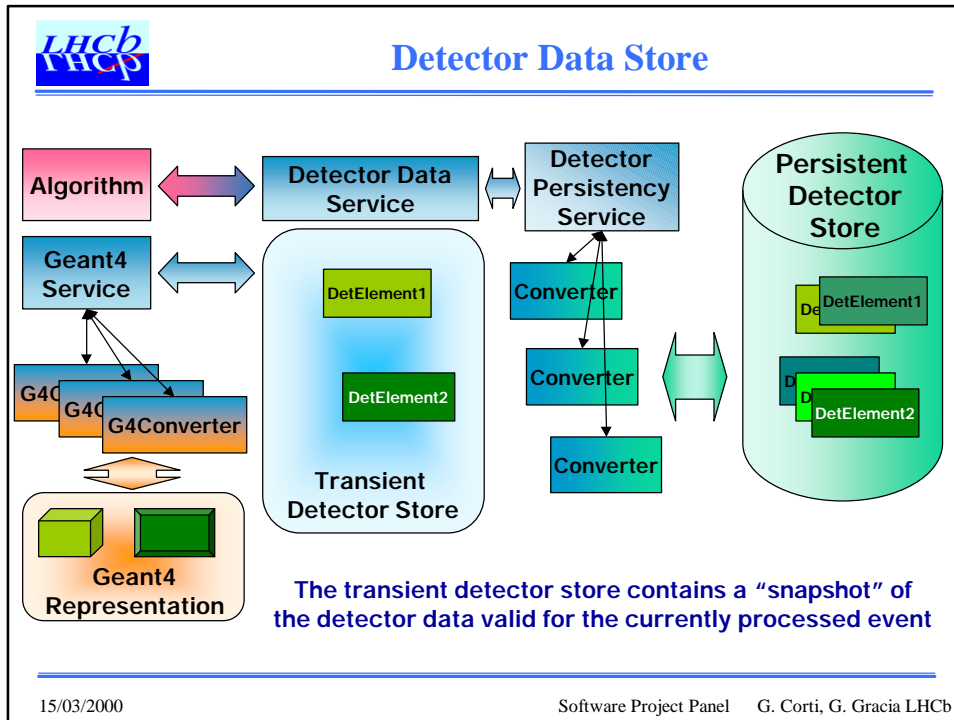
LHCb

Detector Data Store

Algorithm

Detector Data Service

Detector Persistency Service

Persistent Detector Store

Geant4 Service

DetElement1

DetElement2

Transient Detector Store

Converter

Converter

Converter

De

DetElement1

D

D

DetElement2

G4C

G4C

G4Converter

Geant4 Representation

The transient detector store contains a “snapshot” of the detector data valid for the currently processed event

15/03/2000

Software Project Panel G. Corti, G. Gracia LHCb